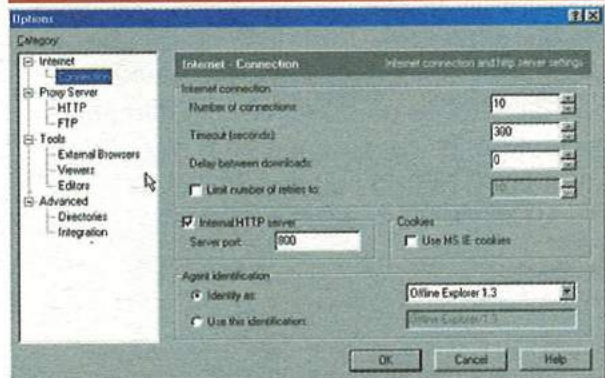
Options

Category

Internet
Connection
Proxy Server
HTTP
FTP
Tools
External Browsers
Viewers
Editors
Advanced
Directories
Integration

Internet - Connection

Internet connection and http server settings

Internet connection

Number of connections: 10

Timeout (seconds): 300

Delay between downloads: 0

Limit number of retries to: 10

Internal HTTP server

Server port: 800

Cookies

Use MS IE cookies

Agent identification

Identify as: Offline Explorer 1.3

Use this identification: Offline Explorer/1.3

OK

Cancel

Help